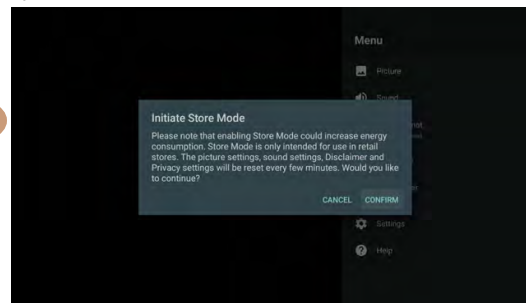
Menu

Picture

Sound

Settings

Help

Initiate Store Mode

Please note that enabling Store Mode could increase energy consumption. Store Mode is only intended for use in retail stores. The picture settings, sound settings, Disclaimer and Privacy settings will be reset every few minutes. Would you like to continue?

CANCEL CONFIRM